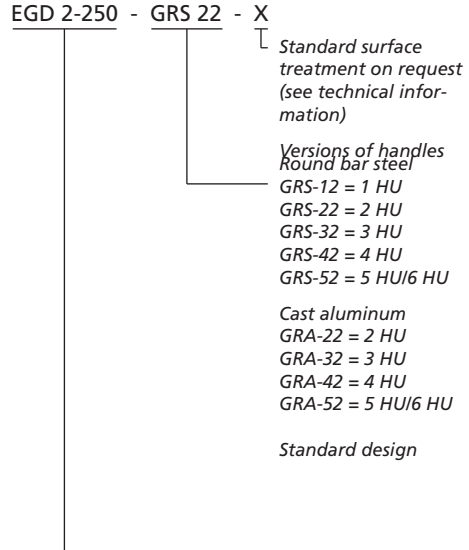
EGD 2-250 - GRS 22 - X

Standard surface treatment on request (see technical information)

Versions of handles
Round bar steel
GRS-12 = 1 HU
GRS-22 = 2 HU
GRS-32 = 3 HU
GRS-42 = 4 HU
GRS-52 = 5 HU/6 HU

Cast aluminum
GRA-22 = 2 HU
GRA-32 = 3 HU
GRA-42 = 4 HU
GRA-52 = 5 HU/6 HU

Standard design